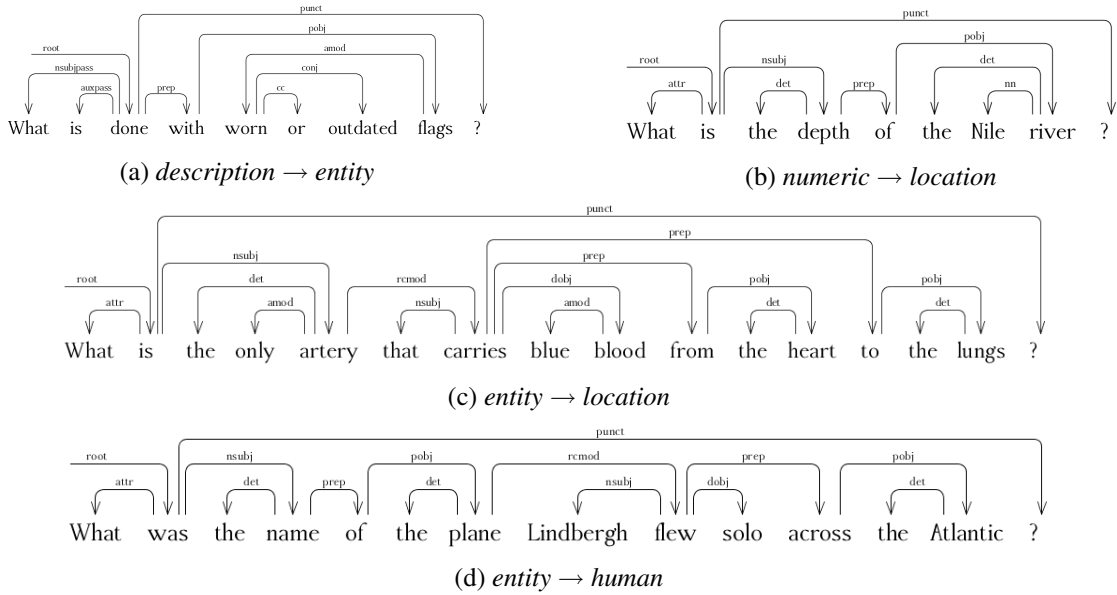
punct
root
nsubjpass
auxpass
prep
pobj
amod
conj
cc
What is done with worn or outdated flags ?

(a) *description → entity*

punct
root
attr
nsubj
det
prep
pobj
det
nn
What is the depth of the Nile river ?

(b) *numeric → location*

punct
root
attr
nsubj
det
amod
rcmod
nsubj
prep
prep
dobj
amod
pobj
det
pobj
det
What is the only artery that carries blue blood from the heart to the lungs ?

(c) *entity → location*

punct
root
attr
nsubj
det
prep
pobj
det
rcmod
nsubj
dobj
prep
pobj
det
What was the name of the plane Lindbergh flew solo across the Atlantic ?

(d) *entity → human*